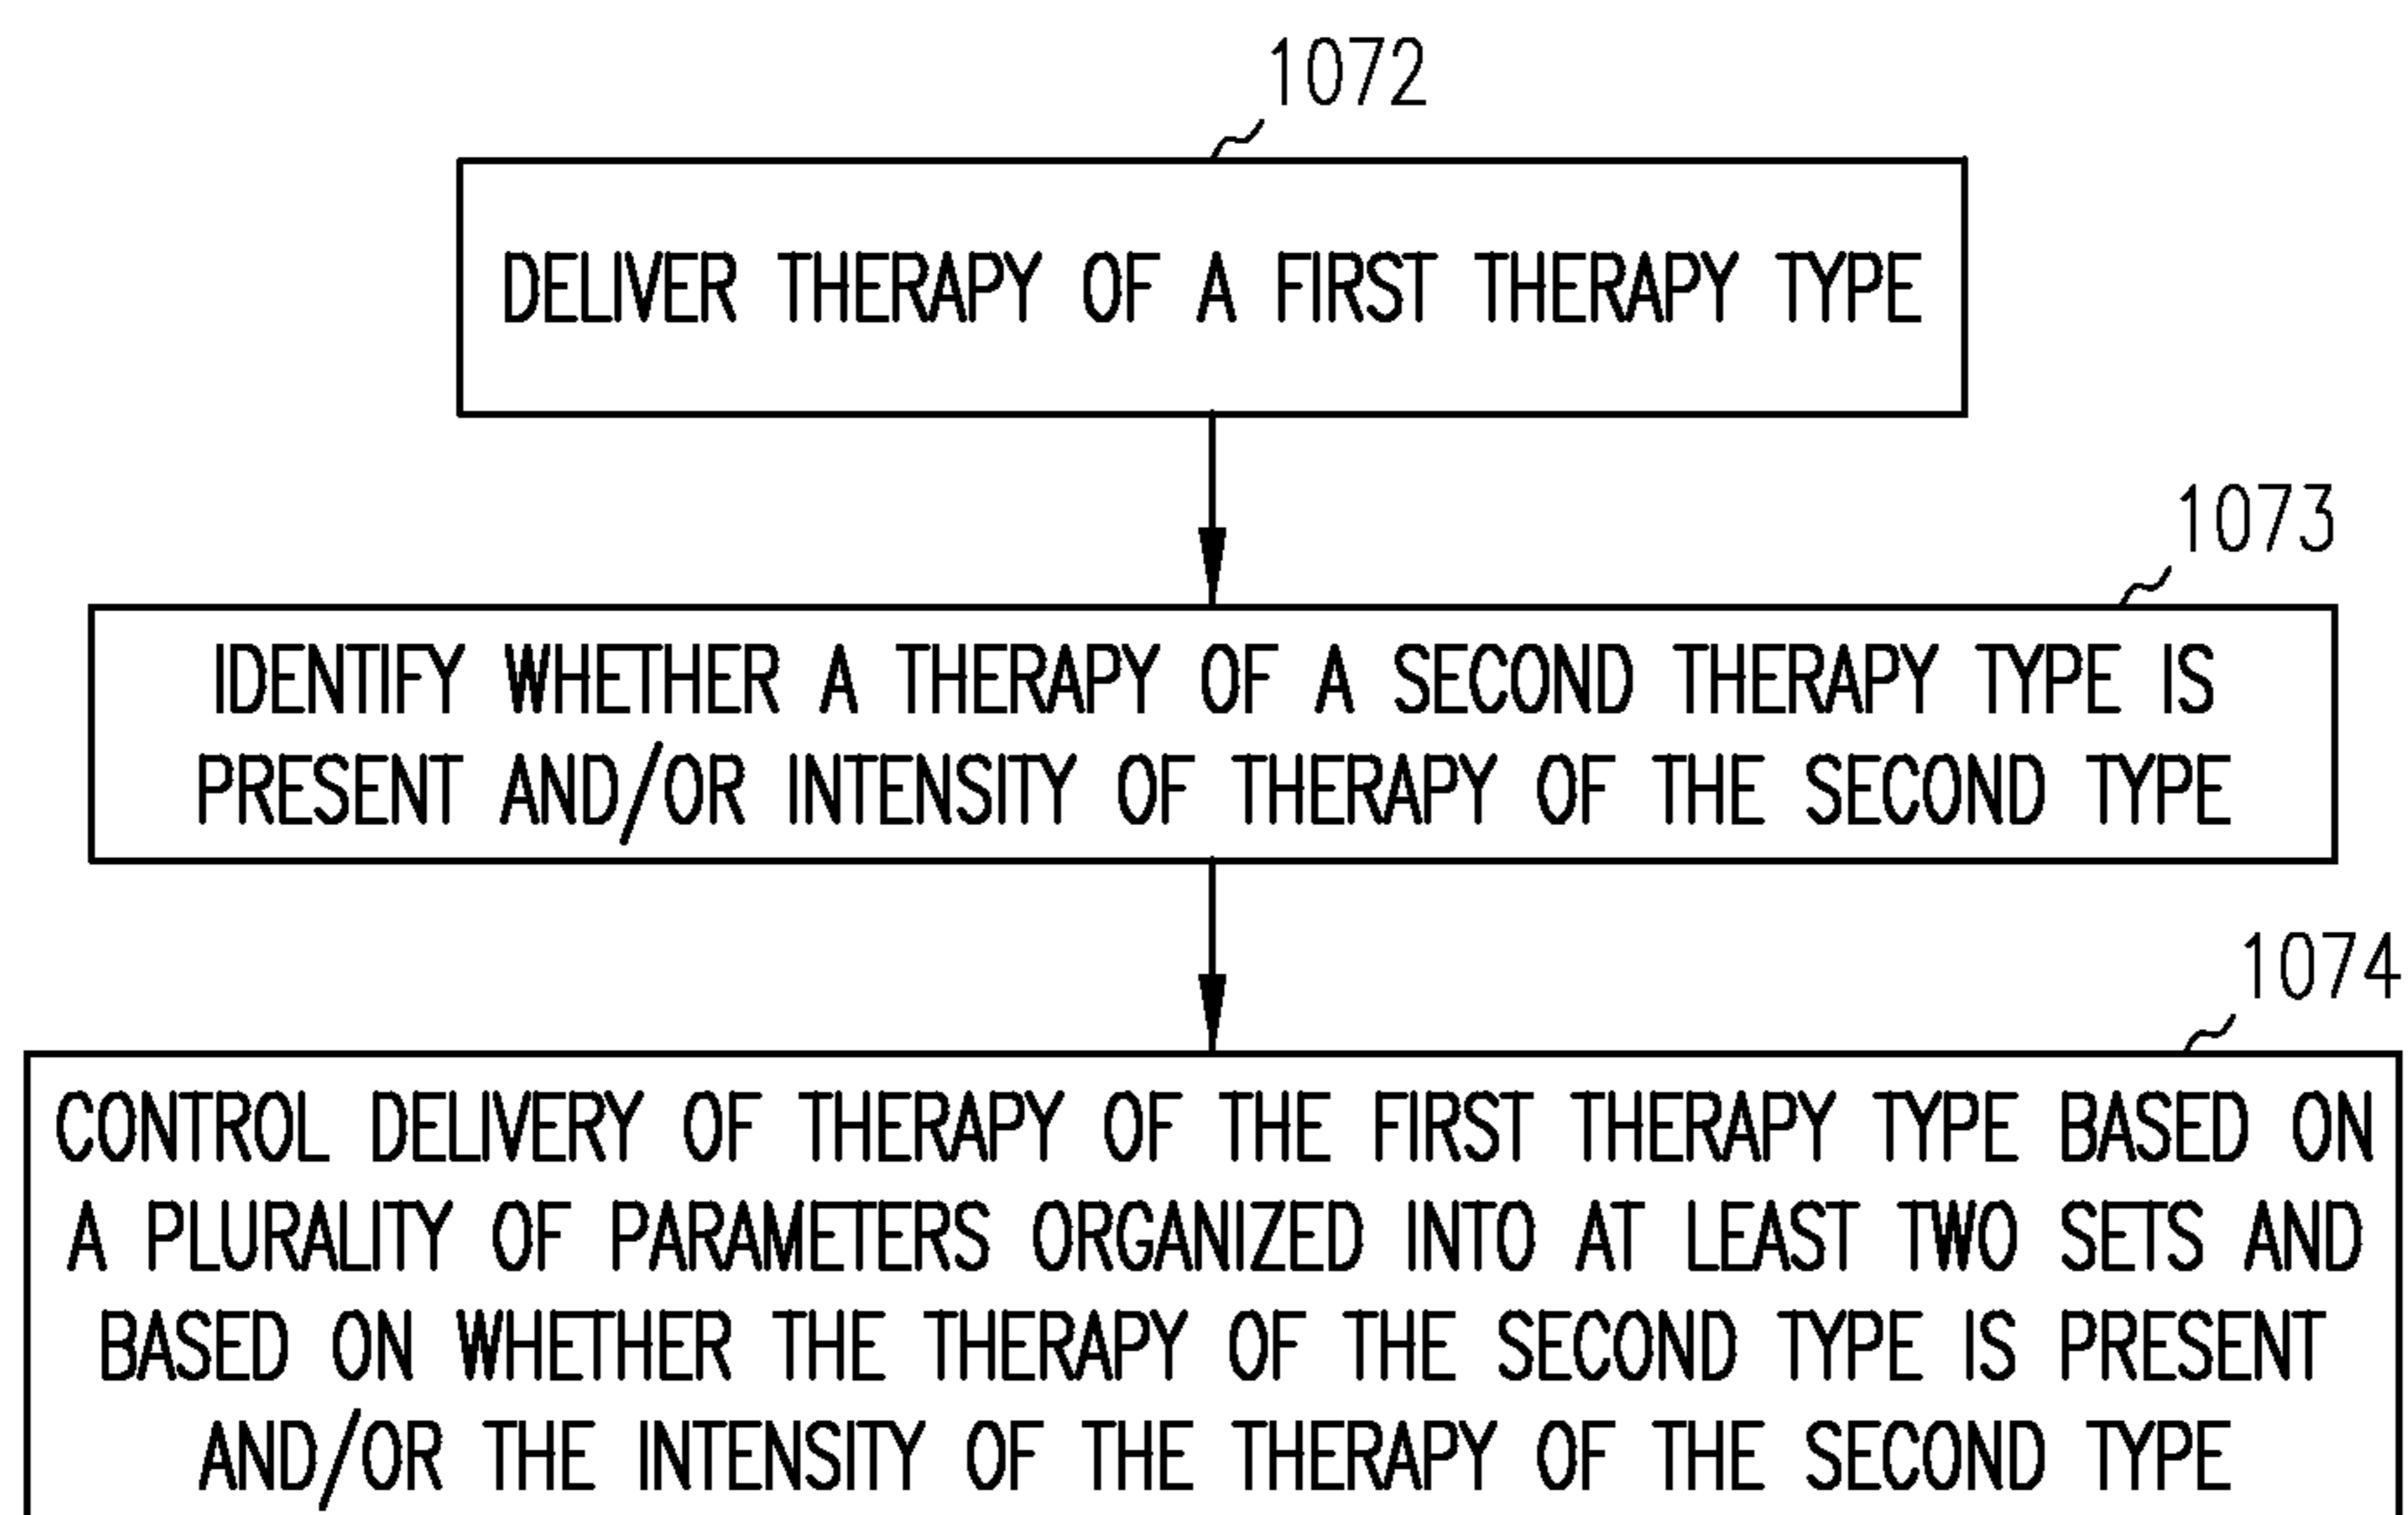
1072

DELIVER THERAPY OF A FIRST THERAPY TYPE

1073

IDENTIFY WHETHER A THERAPY OF A SECOND THERAPY TYPE IS PRESENT AND/OR INTENSITY OF THERAPY OF THE SECOND TYPE

1074

CONTROL DELIVERY OF THERAPY OF THE FIRST THERAPY TYPE BASED ON A PLURALITY OF PARAMETERS ORGANIZED INTO AT LEAST TWO SETS AND BASED ON WHETHER THE THERAPY OF THE SECOND TYPE IS PRESENT AND/OR THE INTENSITY OF THE THERAPY OF THE SECOND TYPE